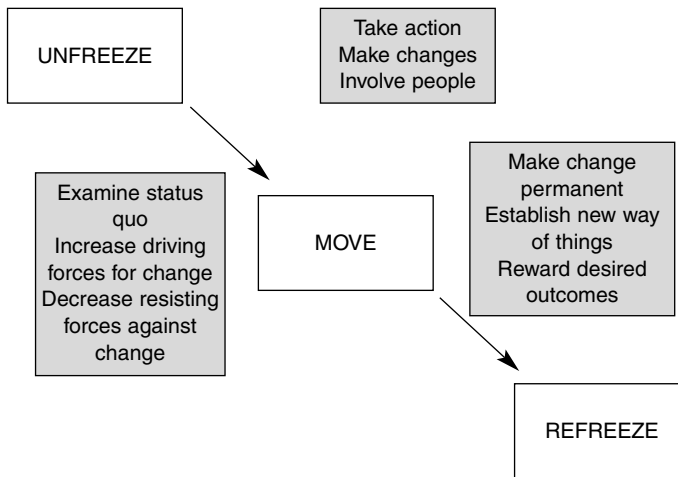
UNFREEZE

Take action
Make changes
Involve people

Examine status quo
Increase driving forces for change
Decrease resisting forces against change

MOVE

Make change permanent
Establish new way of things
Reward desired outcomes

REFREEZE